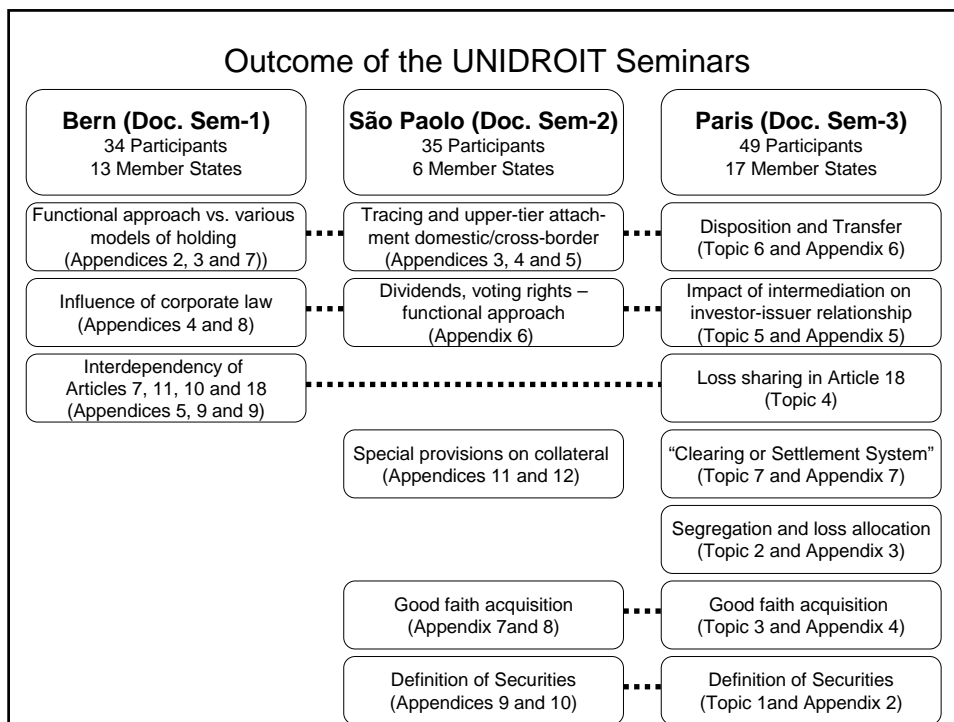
Outcome of the UNIDROIT Seminars

Bern (Doc. Sem-1)
34 Participants
13 Member States

São Paolo (Doc. Sem-2)
35 Participants
6 Member States

Paris (Doc. Sem-3)
49 Participants
17 Member States

Functional approach vs. various models of holding (Appendices 2, 3 and 7))

Tracing and upper-tier attachment domestic/cross-border (Appendices 3, 4 and 5)

Disposition and Transfer (Topic 6 and Appendix 6)

Influence of corporate law (Appendices 4 and 8)

Dividends, voting rights – functional approach (Appendix 6)

Impact of intermediation on investor-issuer relationship (Topic 5 and Appendix 5)

Interdependency of Articles 7, 11, 10 and 18 (Appendices 5, 9 and 9)

Loss sharing in Article 18 (Topic 4)

Special provisions on collateral (Appendices 11 and 12)

"Clearing or Settlement System" (Topic 7 and Appendix 7)

Segregation and loss allocation (Topic 2 and Appendix 3)

Good faith acquisition (Appendix 7and 8)

Good faith acquisition (Topic 3 and Appendix 4)

Definition of Securities (Appendices 9 and 10)

Definition of Securities (Topic 1and Appendix 2)